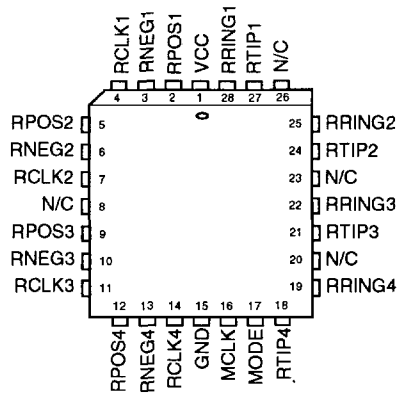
RCLK1 RNEG1 RPOS1 VCC RRING1 RTIP1 N/C

4 3 2 1 28 27 26

RPOS2 5
RNEG2 6
RCLK2 7
N/C 8
RPOS3 9
RNEG3 10
RCLK3 11

25 RRING2
24 RTIP2
23 N/C
22 RRING3
21 RTIP3
20 N/C
19 RRING4

12 13 14 15 16 17 18

RPOS4 RNEG4 RCLK4 GND MCLK MODE RTIP4